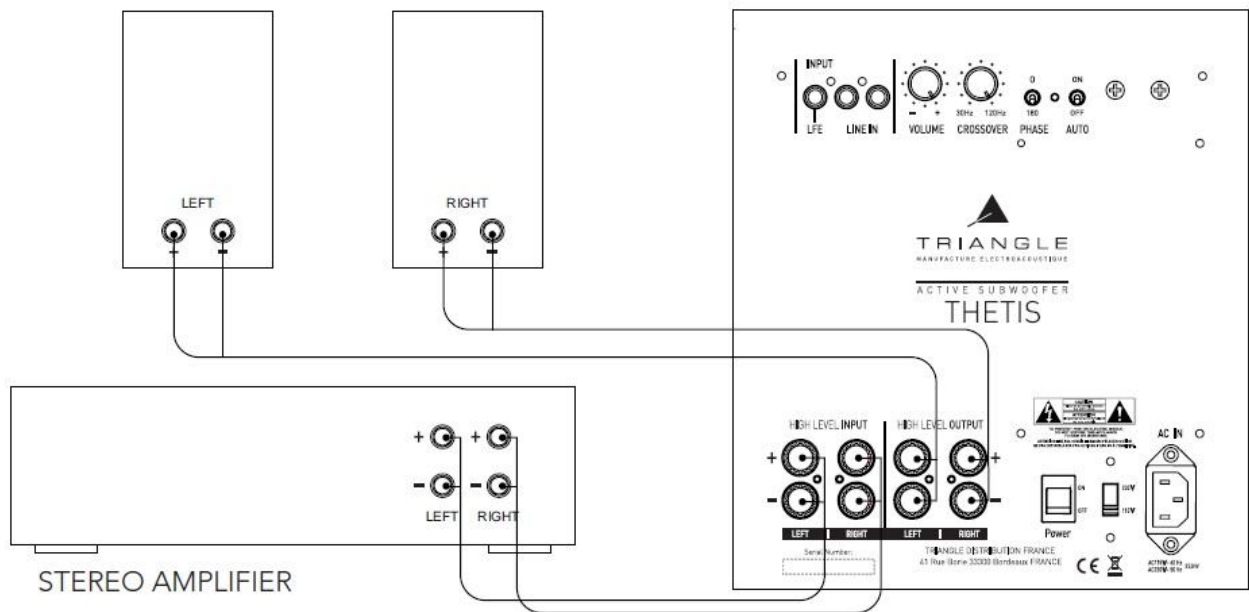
LEFT

RIGHT

INPUT

LFE

LINE IN

VOLUME

CROSSOVER

30Hz

120Hz

0

180

PHASE

ON

OFF

AUTO

TRIANGLE

MANUFACTURE ELECTROACOUSTIQUE

ACTIVE SUBWOOFER

THETIS

+

-

+

-

LEFT

RIGHT

STEREO AMPLIFIER

HIGH LEVEL INPUT

HIGH LEVEL OUTPUT

+

-

+

-

LEFT

RIGHT

LEFT

RIGHT

Serial Number:

Power

ON

OFF

230V

115V

AC IN

TRIANGLE DISTRIBUTION FRANCE

41 Rue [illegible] 33300 Bordeaux FRANCE

CE